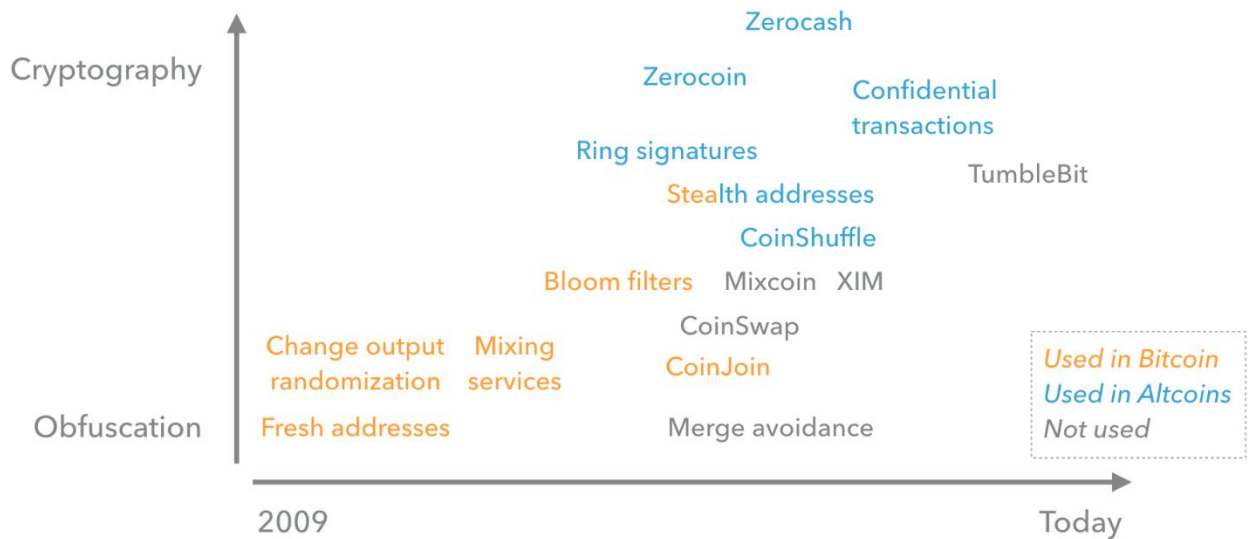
Zerocash

Cryptography

Zerocoin

Confidential transactions

Ring signatures

Stealth addresses

TumbleBit

CoinShuffle

Bloom filters

Mixcoin

XIM

CoinSwap

Change output randomization

Mixing services

CoinJoin

Used in Bitcoin
Used in Altcoins
Not used

Obfuscation

Fresh addresses

Merge avoidance

2009

Today